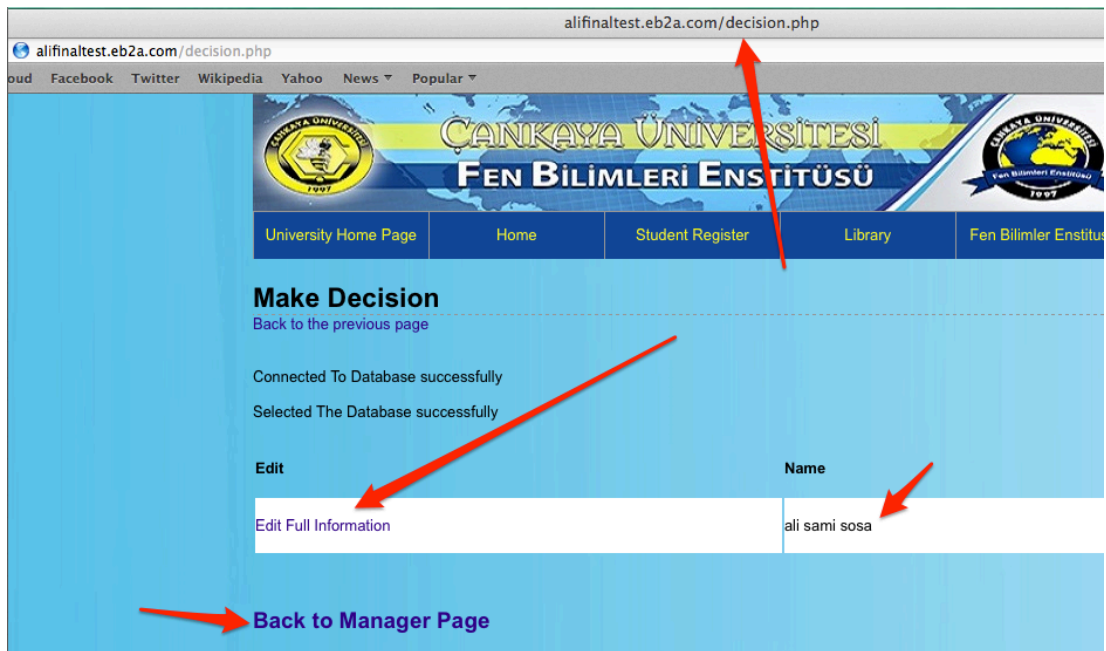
alifinaltest.eb2a.com/decision.php

alifinaltest.eb2a.com/decision.php

oud Facebook Twitter Wikipedia Yahoo News ▾ Popular ▾

ÇANKAYA ÜNİVERSİTESİ
FEN BİLİMLERİ ENSTİTÜSÜ

ÇANKAYA ÜNİVERSİTESİ 1997

ÇANKAYA ÜNİVERSİTESİ Fen Bilimleri Enstitüsü 1997

University Home Page | Home | Student Register | Library | Fen Bilimler Enstitus

Make Decision

Back to the previous page

Connected To Database successfully

Selected The Database successfully

| Edit | Name |
|---|---|
| Edit Full Information | ali sami sosa |

Back to Manager Page